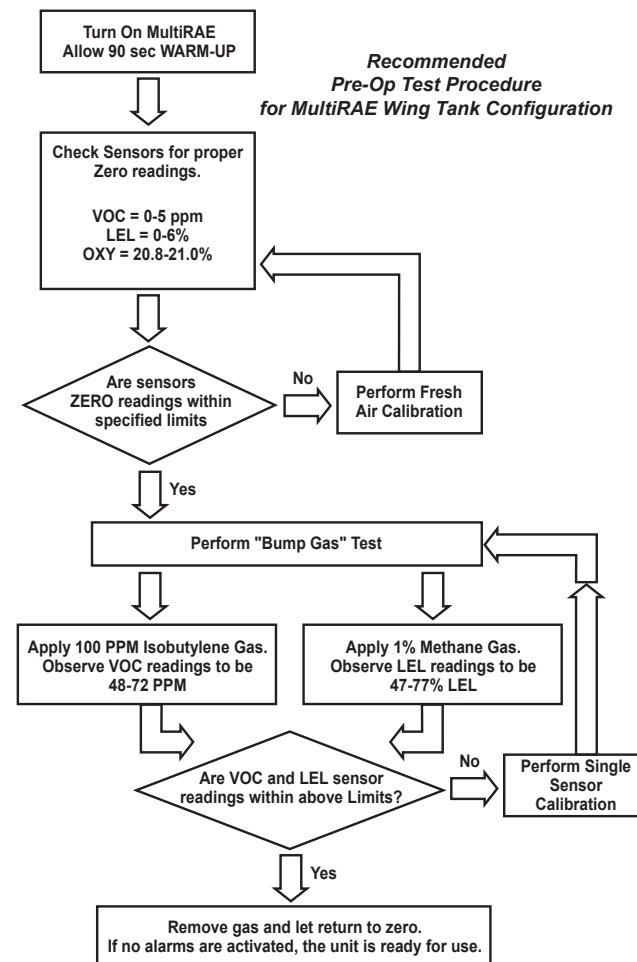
Turn On MultiRAE
Allow 90 sec WARM-UP

Recommended
Pre-Op Test Procedure
for MultiRAE Wing Tank Configuration

Check Sensors for proper Zero readings.

VOC = 0-5 ppm
LEL = 0-6%
OXY = 20.8-21.0%

Are sensors ZERO readings within specified limits

No

Perform Fresh Air Calibration

Yes

Perform "Bump Gas" Test

Apply 100 PPM Isobutylene Gas. Observe VOC readings to be 48-72 PPM

Apply 1% Methane Gas. Observe LEL readings to be 47-77% LEL

Are VOC and LEL sensor readings within above Limits?

No

Perform Single Sensor Calibration

Yes

Remove gas and let return to zero.
If no alarms are activated, the unit is ready for use.